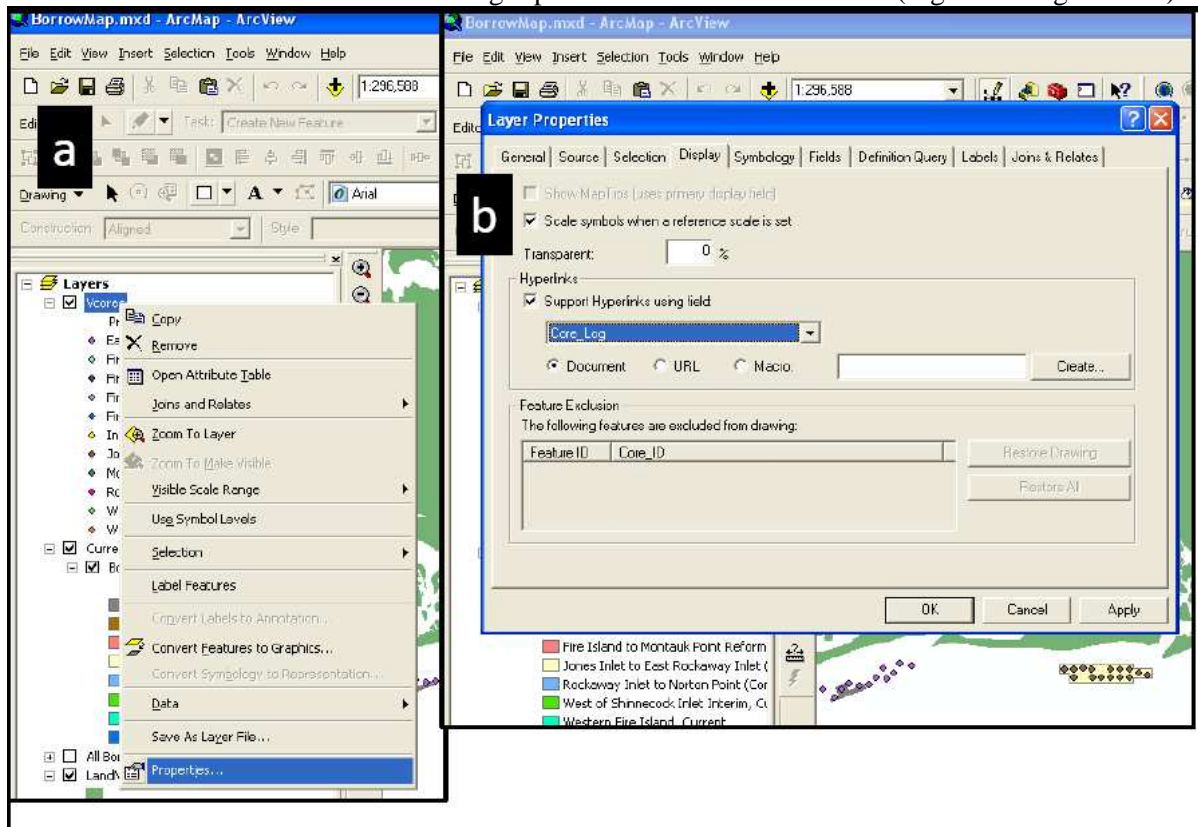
BorrowMap.mxd - ArcMap - ArcView
File Edit View Insert Selection Tools Window Help
1:296,588
Task: Create New Feature
Drawing
Arial
Construction: Aligned
Style
a
Layers
Vcores
Copy
Remove
Open Attribute Table
Joins and Relates
Zoom To Layer
Zoom To Make Visible
Visible Scale Range
Use Symbol Levels
Selection
Label Features
Convert Labels to Annotation...
Convert Features to Graphics...
Convert Symbology to Representation...
Data
Save As Layer File...
Properties...
Curre
All Bor
Land

BorrowMap.mxd - ArcMap - ArcView
File Edit View Insert Selection Tools Window Help
1:296,588
Layer Properties
General | Source | Selection | Display | Symbology | Fields | Definition Query | Labels | Joins & Relates
b
Show MapTips (uses primary display field)
Scale symbols when a reference scale is set
Transparent: 0 %
Hyperlinks
Support Hyperlinks using field:
Core_Log
Document URL Macro
Create...
Feature Exclusion
The following features are excluded from drawing:
| Feature ID | Core_ID |
|---|---|
Restore Drawing
Restore All
OK Cancel Apply
Fire Island to Montauk Point Reform
Jones Inlet to East Rockaway Inlet (
Rockaway Inlet to Norton Point (Cor
West of Shinnecock Inlet Interim, Cu
Western Fire Island, Current